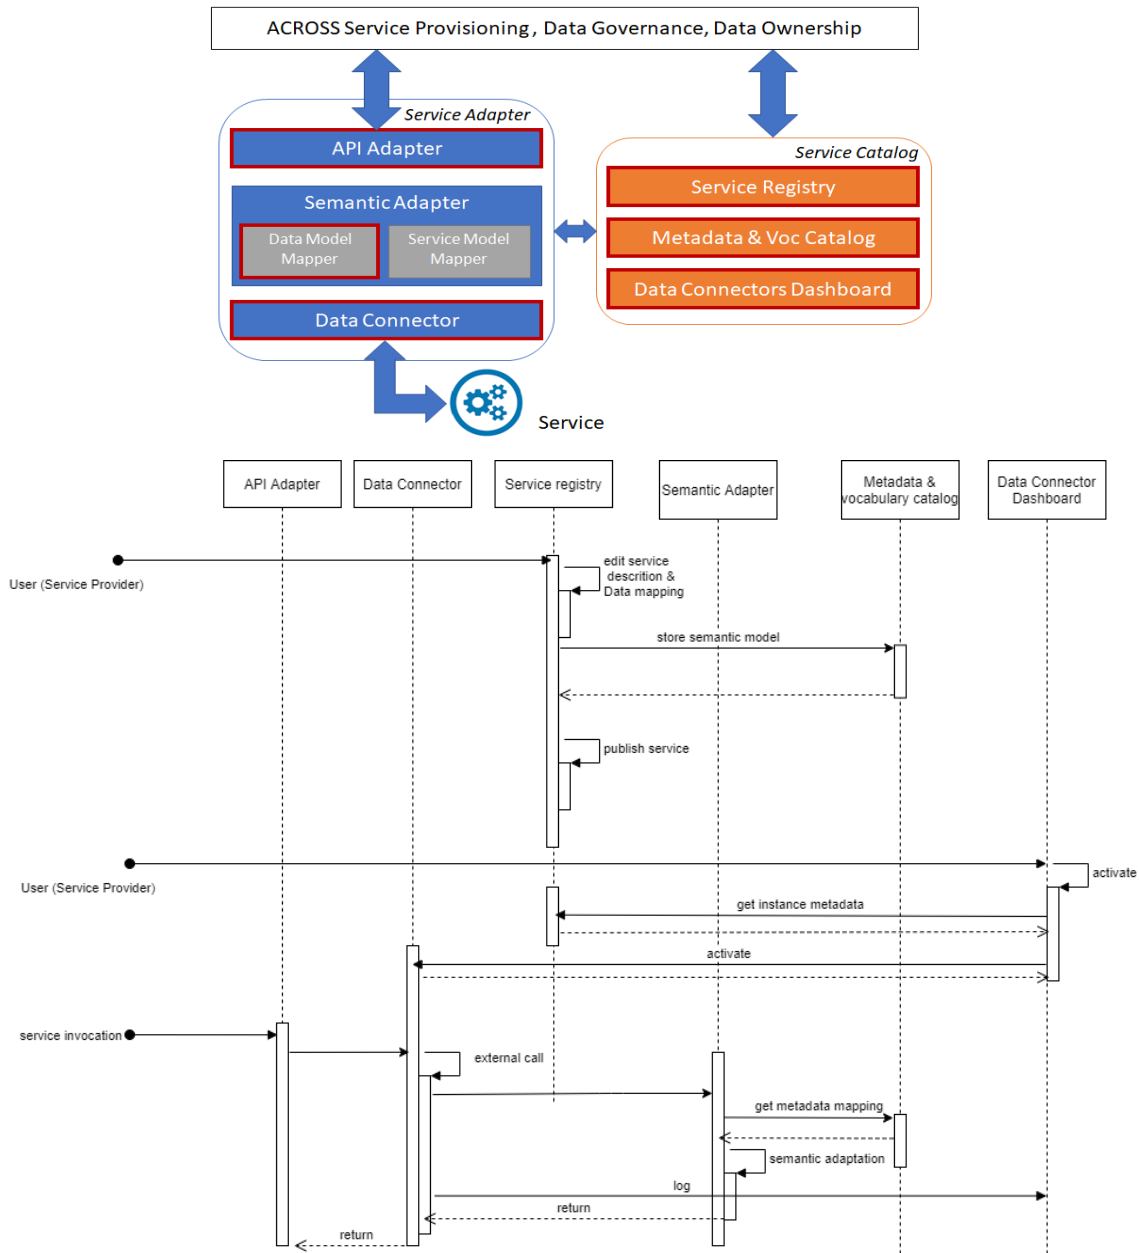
ACROSS Service Provisioning, Data Governance, Data Ownership

Service Adapter

API Adapter

Semantic Adapter

Data Model Mapper

Service Model Mapper

Data Connector

Service Catalog

Service Registry

Metadata & Voc Catalog

Data Connectors Dashboard

Service

API Adapter

Data Connector

Service registry

Semantic Adapter

Metadata & vocabulary catalog

Data Connector Dashboard

User (Service Provider)

edit service descrition & Data mapping

store semantic model

publish service

User (Service Provider)

activate

get instance metadata

activate

service invocation

external call

get metadata mapping

semantic adaptation

log

return

return